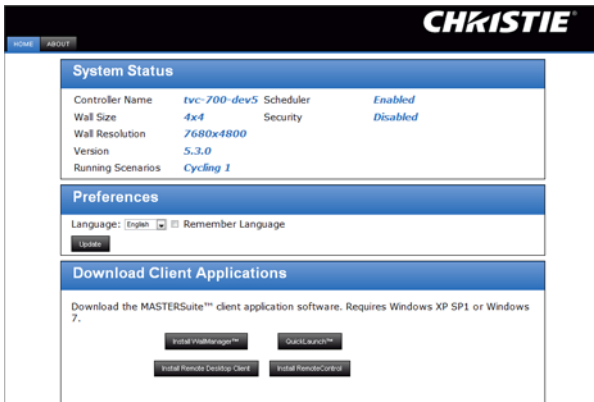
CHRISTIE®

HOME ABOUT

System Status

| | | | |
|---|---|---|---|
| Controller Name | tvc-700-dev5 | Scheduler | Enabled |
| Wall Size | 4x4 | Security | Disabled |
| Wall Resolution | 7680x4800 | | |
| Version | 5.3.0 | | |
| Running Scenarios | Cycling 1 | | |

Preferences

Language: English Remember Language

Update

Download Client Applications

Download the MASTERSuite™ client application software. Requires Windows XP SP1 or Windows 7.

Install WallManager™ QuickLaunch™

Install Remote Desktop Client Install RemoteControl